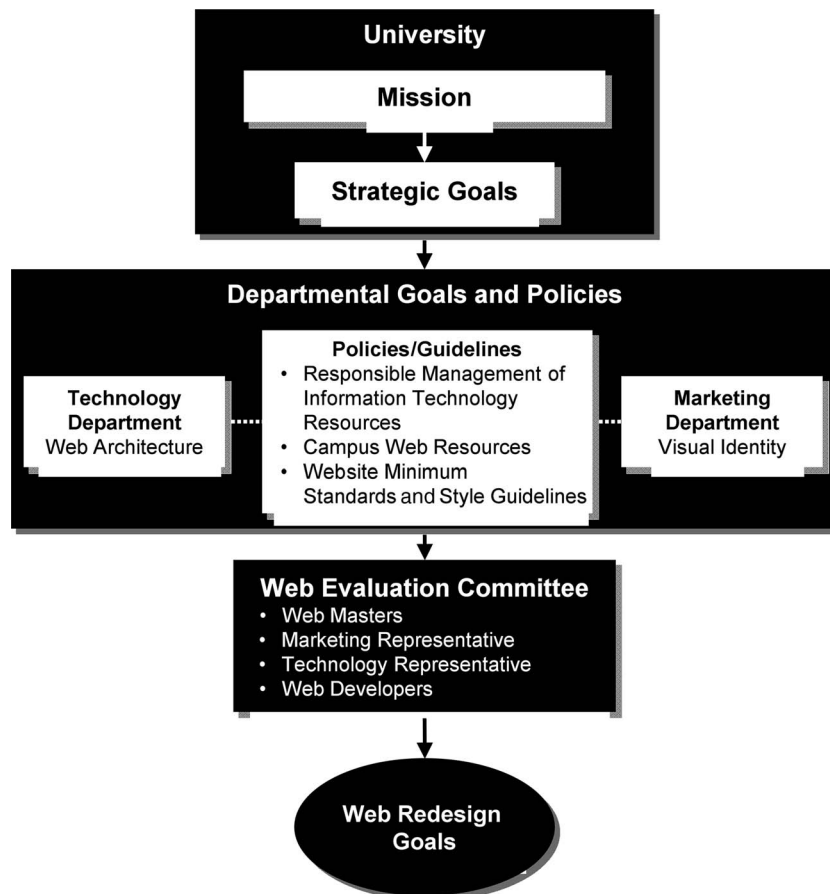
University

Mission

Strategic Goals

Departmental Goals and Policies

Technology Department
Web Architecture

Policies/Guidelines
• Responsible Management of Information Technology Resources
• Campus Web Resources
• Website Minimum Standards and Style Guidelines

Marketing Department
Visual Identity

Web Evaluation Committee
• Web Masters
• Marketing Representative
• Technology Representative
• Web Developers

Web Redesign Goals